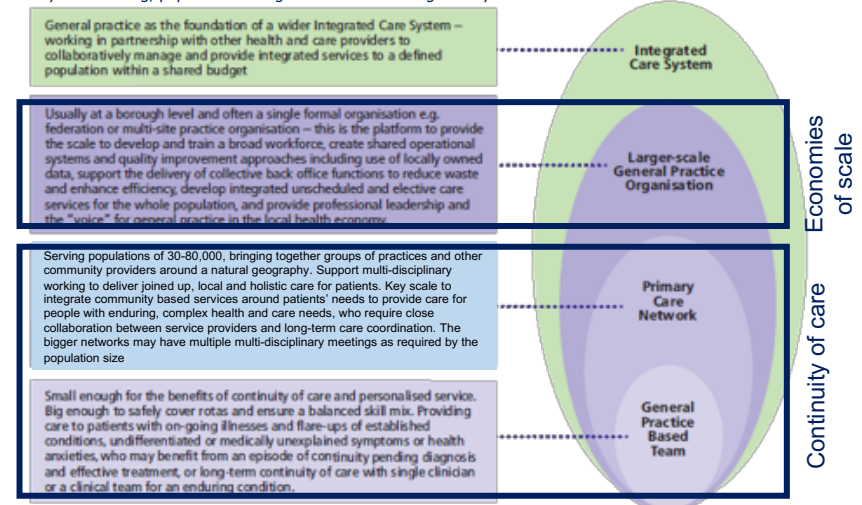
General practice as the foundation of a wider Integrated Care System – working in partnership with other health and care providers to collaboratively manage and provide integrated services to a defined population within a shared budget

Integrated Care System

Usually at a borough level and often a single formal organisation e.g. federation or multi-site practice organisation – this is the platform to provide the scale to develop and train a broad workforce, create shared operational systems and quality improvement approaches including use of locally owned data, support the delivery of collective back office functions to reduce waste and enhance efficiency, develop integrated unscheduled and elective care services for the whole population, and provide professional leadership and the "voice" for general practice in the local health economy.

Larger-scale General Practice Organisation

Economies of scale

Serving populations of 30-80,000, bringing together groups of practices and other community providers around a natural geography. Support multi-disciplinary working to deliver joined up, local and holistic care for patients. Key scale to integrate community based services around patients' needs to provide care for people with enduring, complex health and care needs, who require close collaboration between service providers and long-term care coordination. The bigger networks may have multiple multi-disciplinary meetings as required by the population size

Primary Care Network

Small enough for the benefits of continuity of care and personalised service. Big enough to safely cover rotas and ensure a balanced skill mix. Providing care to patients with on-going illnesses and flare-ups of established conditions, undifferentiated or medically unexplained symptoms or health anxieties, who may benefit from an episode of continuity pending diagnosis and effective treatment, or long-term continuity of care with single clinician or a clinical team for an enduring condition.

General Practice Based Team

Continuity of care